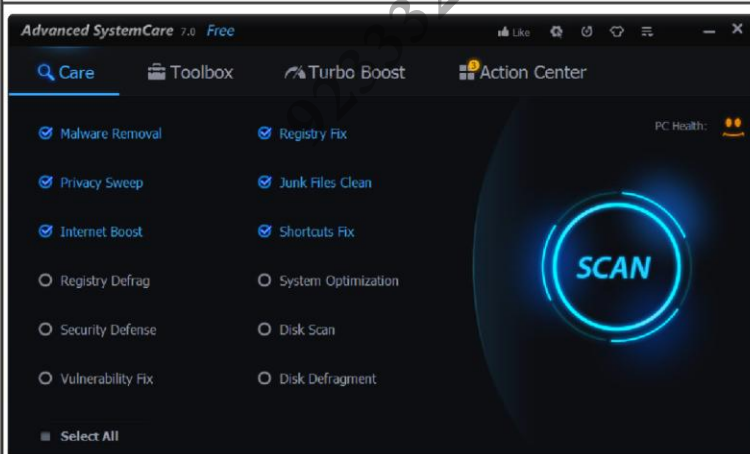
Advanced SystemCare 7.0 Free

Like

Care

Toolbox

Turbo Boost

3 Action Center

Malware Removal

Registry Fix

PC Health:

Privacy Sweep

Junk Files Clean

Internet Boost

Shortcuts Fix

Registry Defrag

System Optimization

SCAN

Security Defense

Disk Scan

Vulnerability Fix

Disk Defragment

Select All